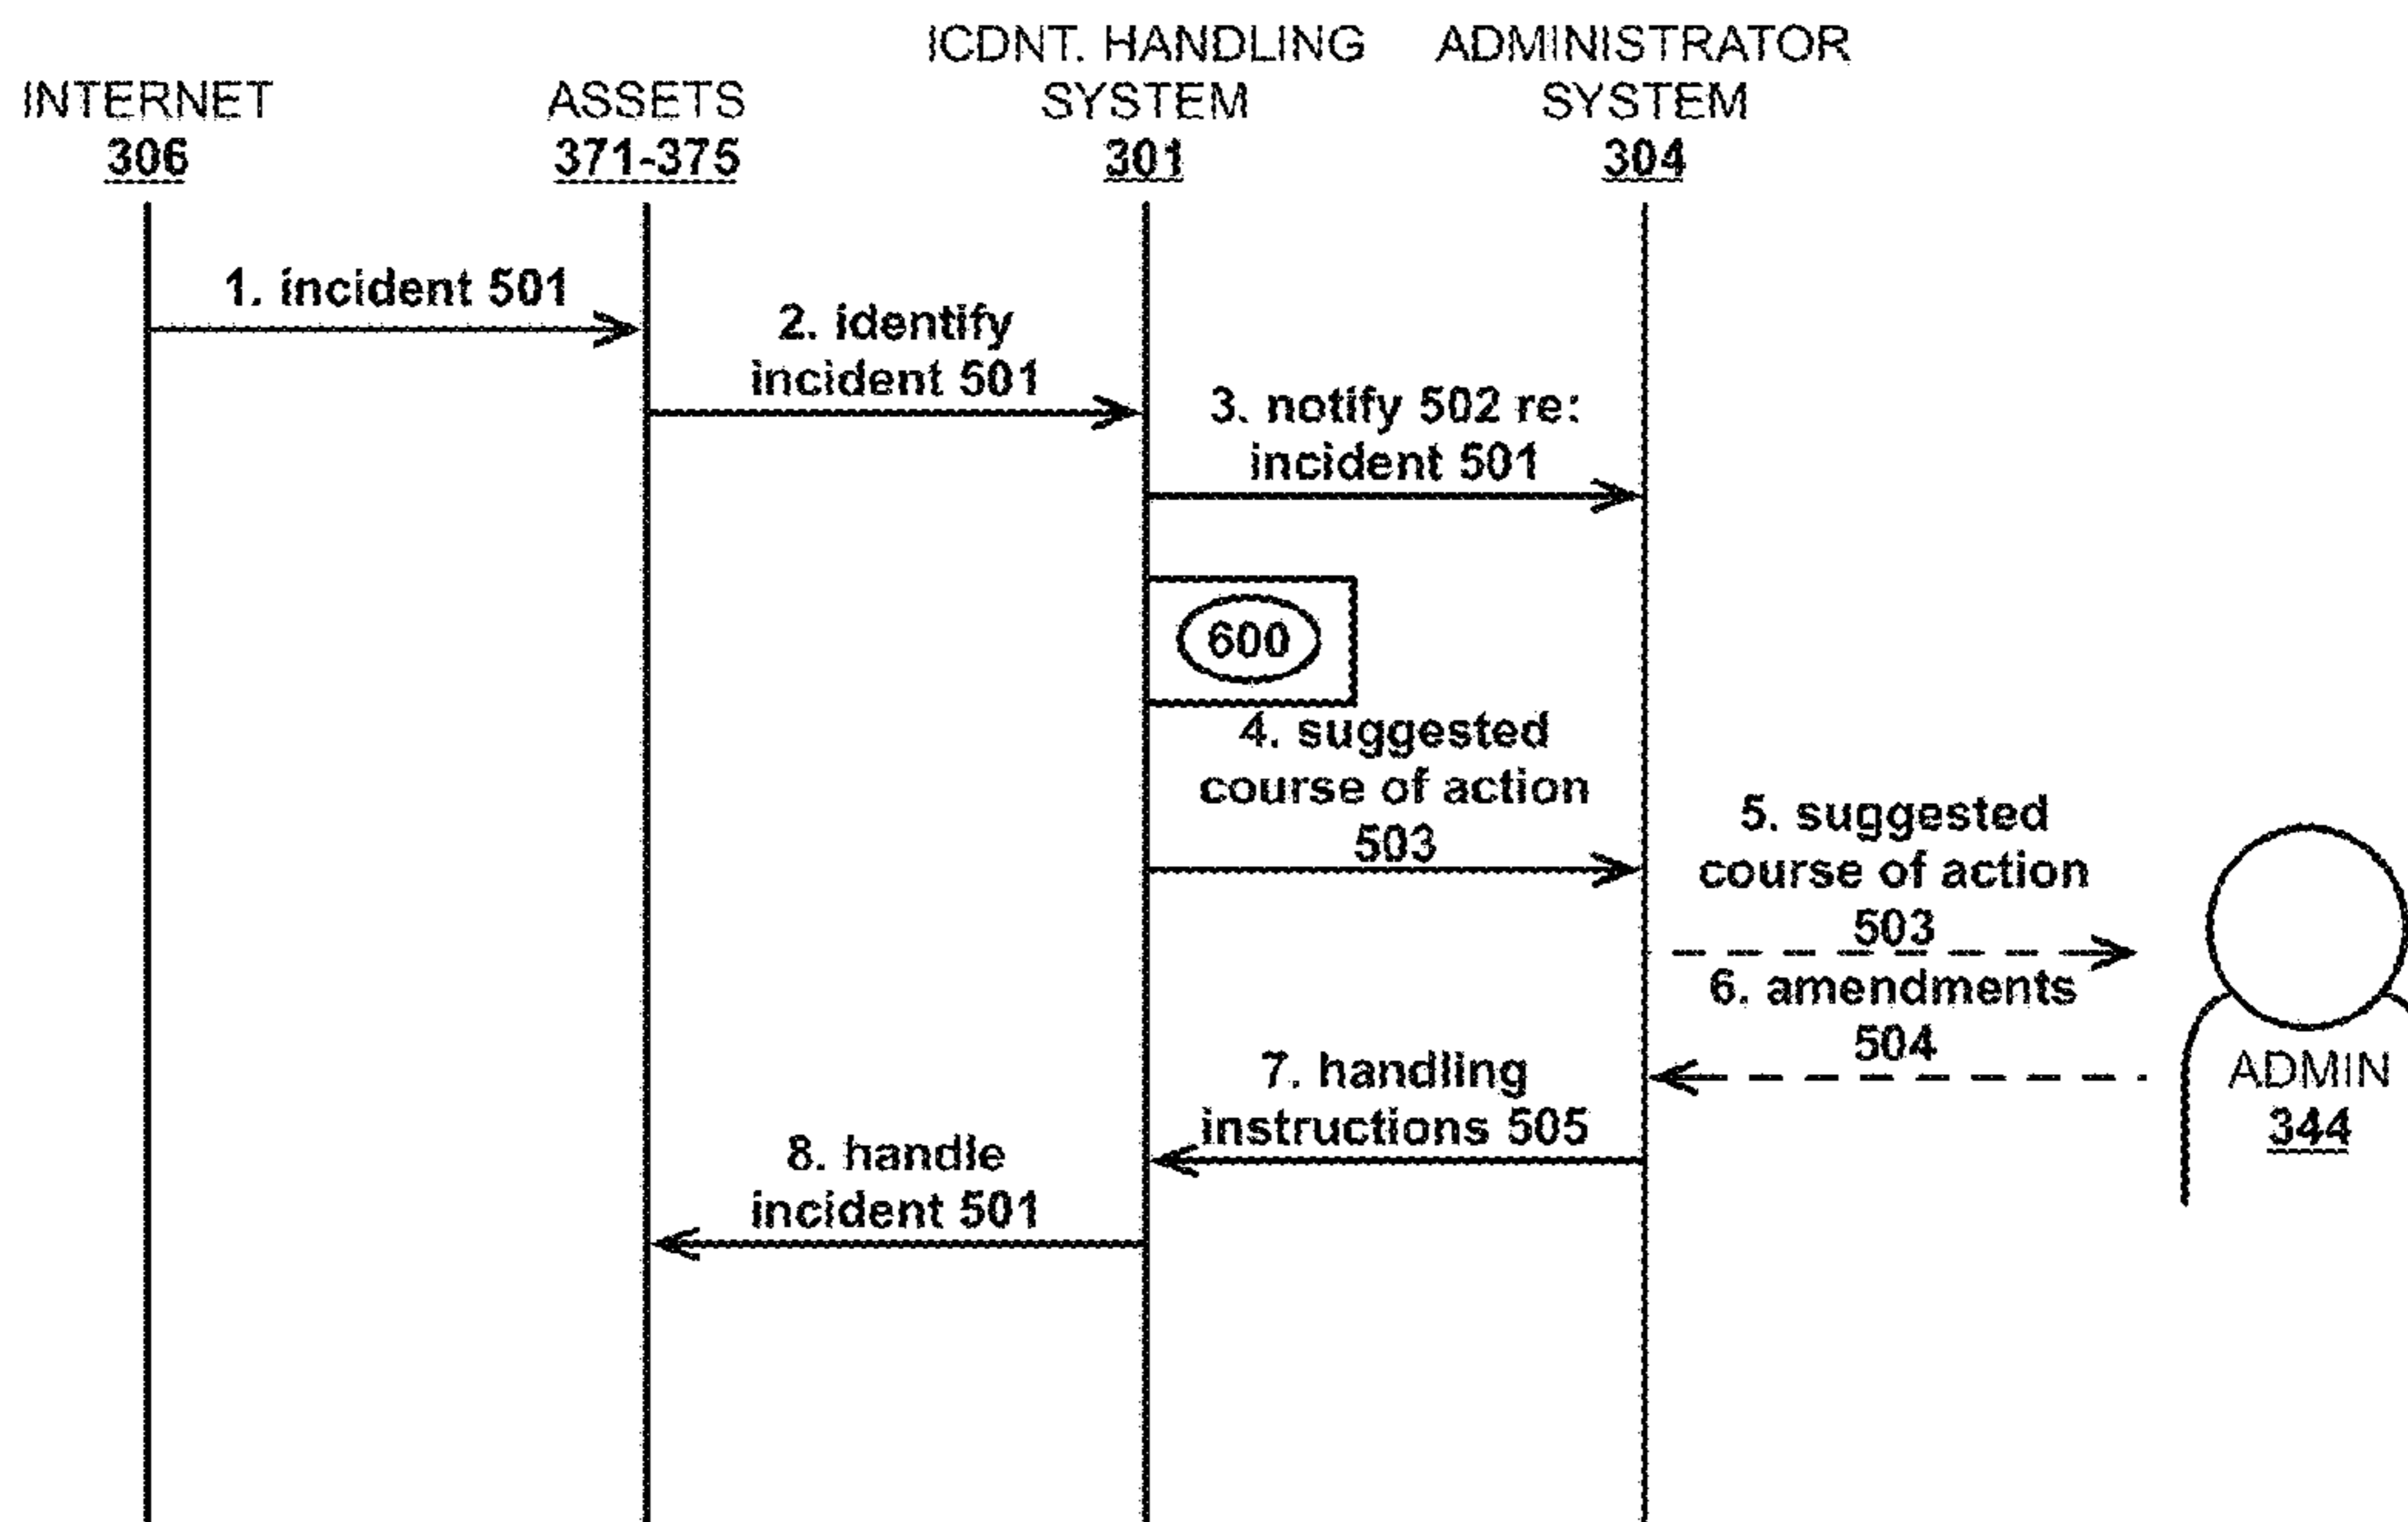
INTERNET
306

ASSETS
371-375

ICDNT. HANDLING SYSTEM
301

ADMINISTRATOR SYSTEM
304

1. incident 501

2. identify incident 501

3. notify 502 re: incident 501

600

4. suggested course of action 503

5. suggested course of action 503

6. amendments 504

ADMIN
344

7. handling instructions 505

8. handle incident 501